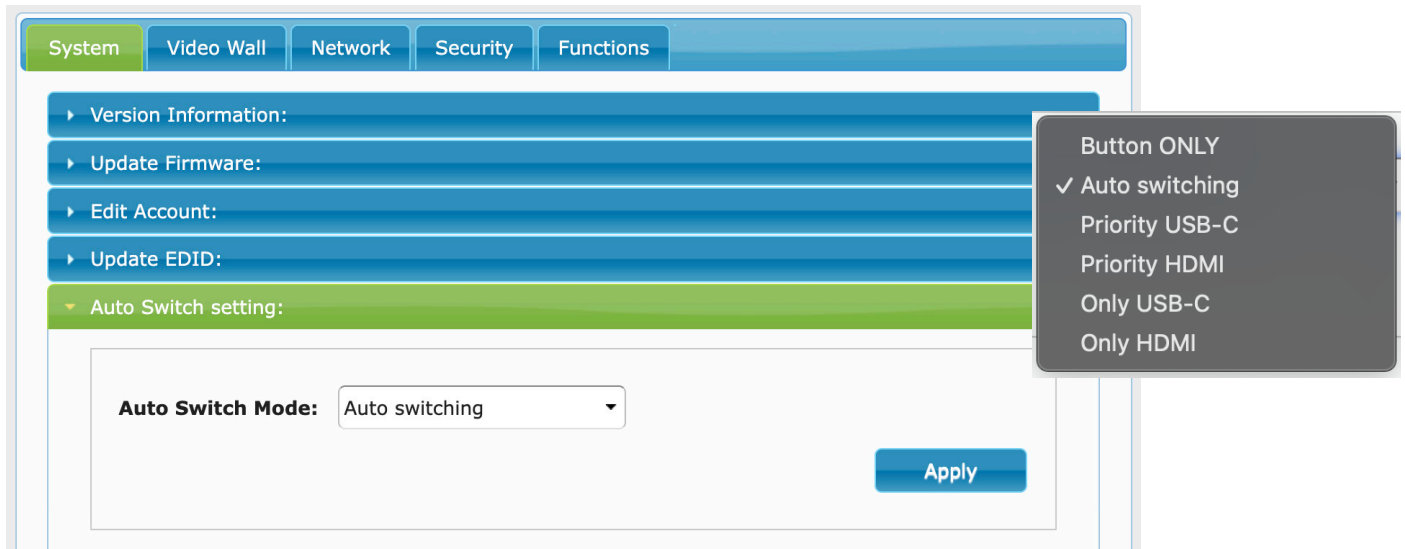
System Video Wall Network Security Functions

Version Information:

Update Firmware:

Edit Account:

Update EDID:

Auto Switch setting:

Auto Switch Mode: Auto switching

Apply

Button ONLY
✓ Auto switching
Priority USB-C
Priority HDMI
Only USB-C
Only HDMI